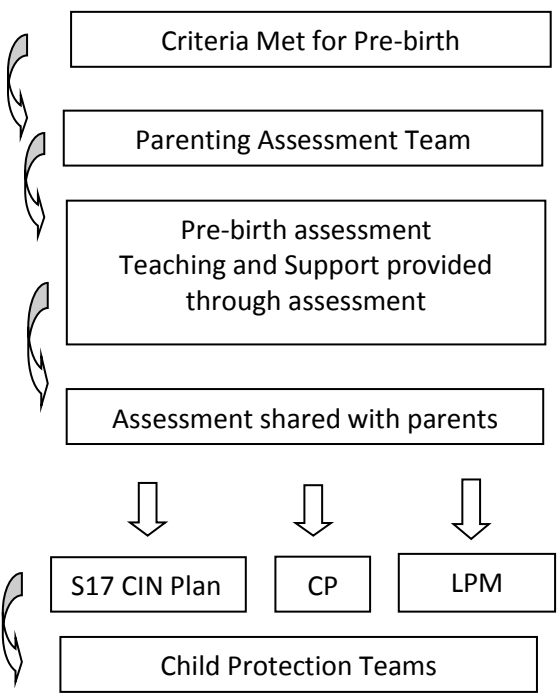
Criteria Met for Pre-birth

Parenting Assessment Team

Pre-birth assessment
Teaching and Support provided through assessment

Assessment shared with parents

S17 CIN Plan

CP

LPM

Child Protection Teams